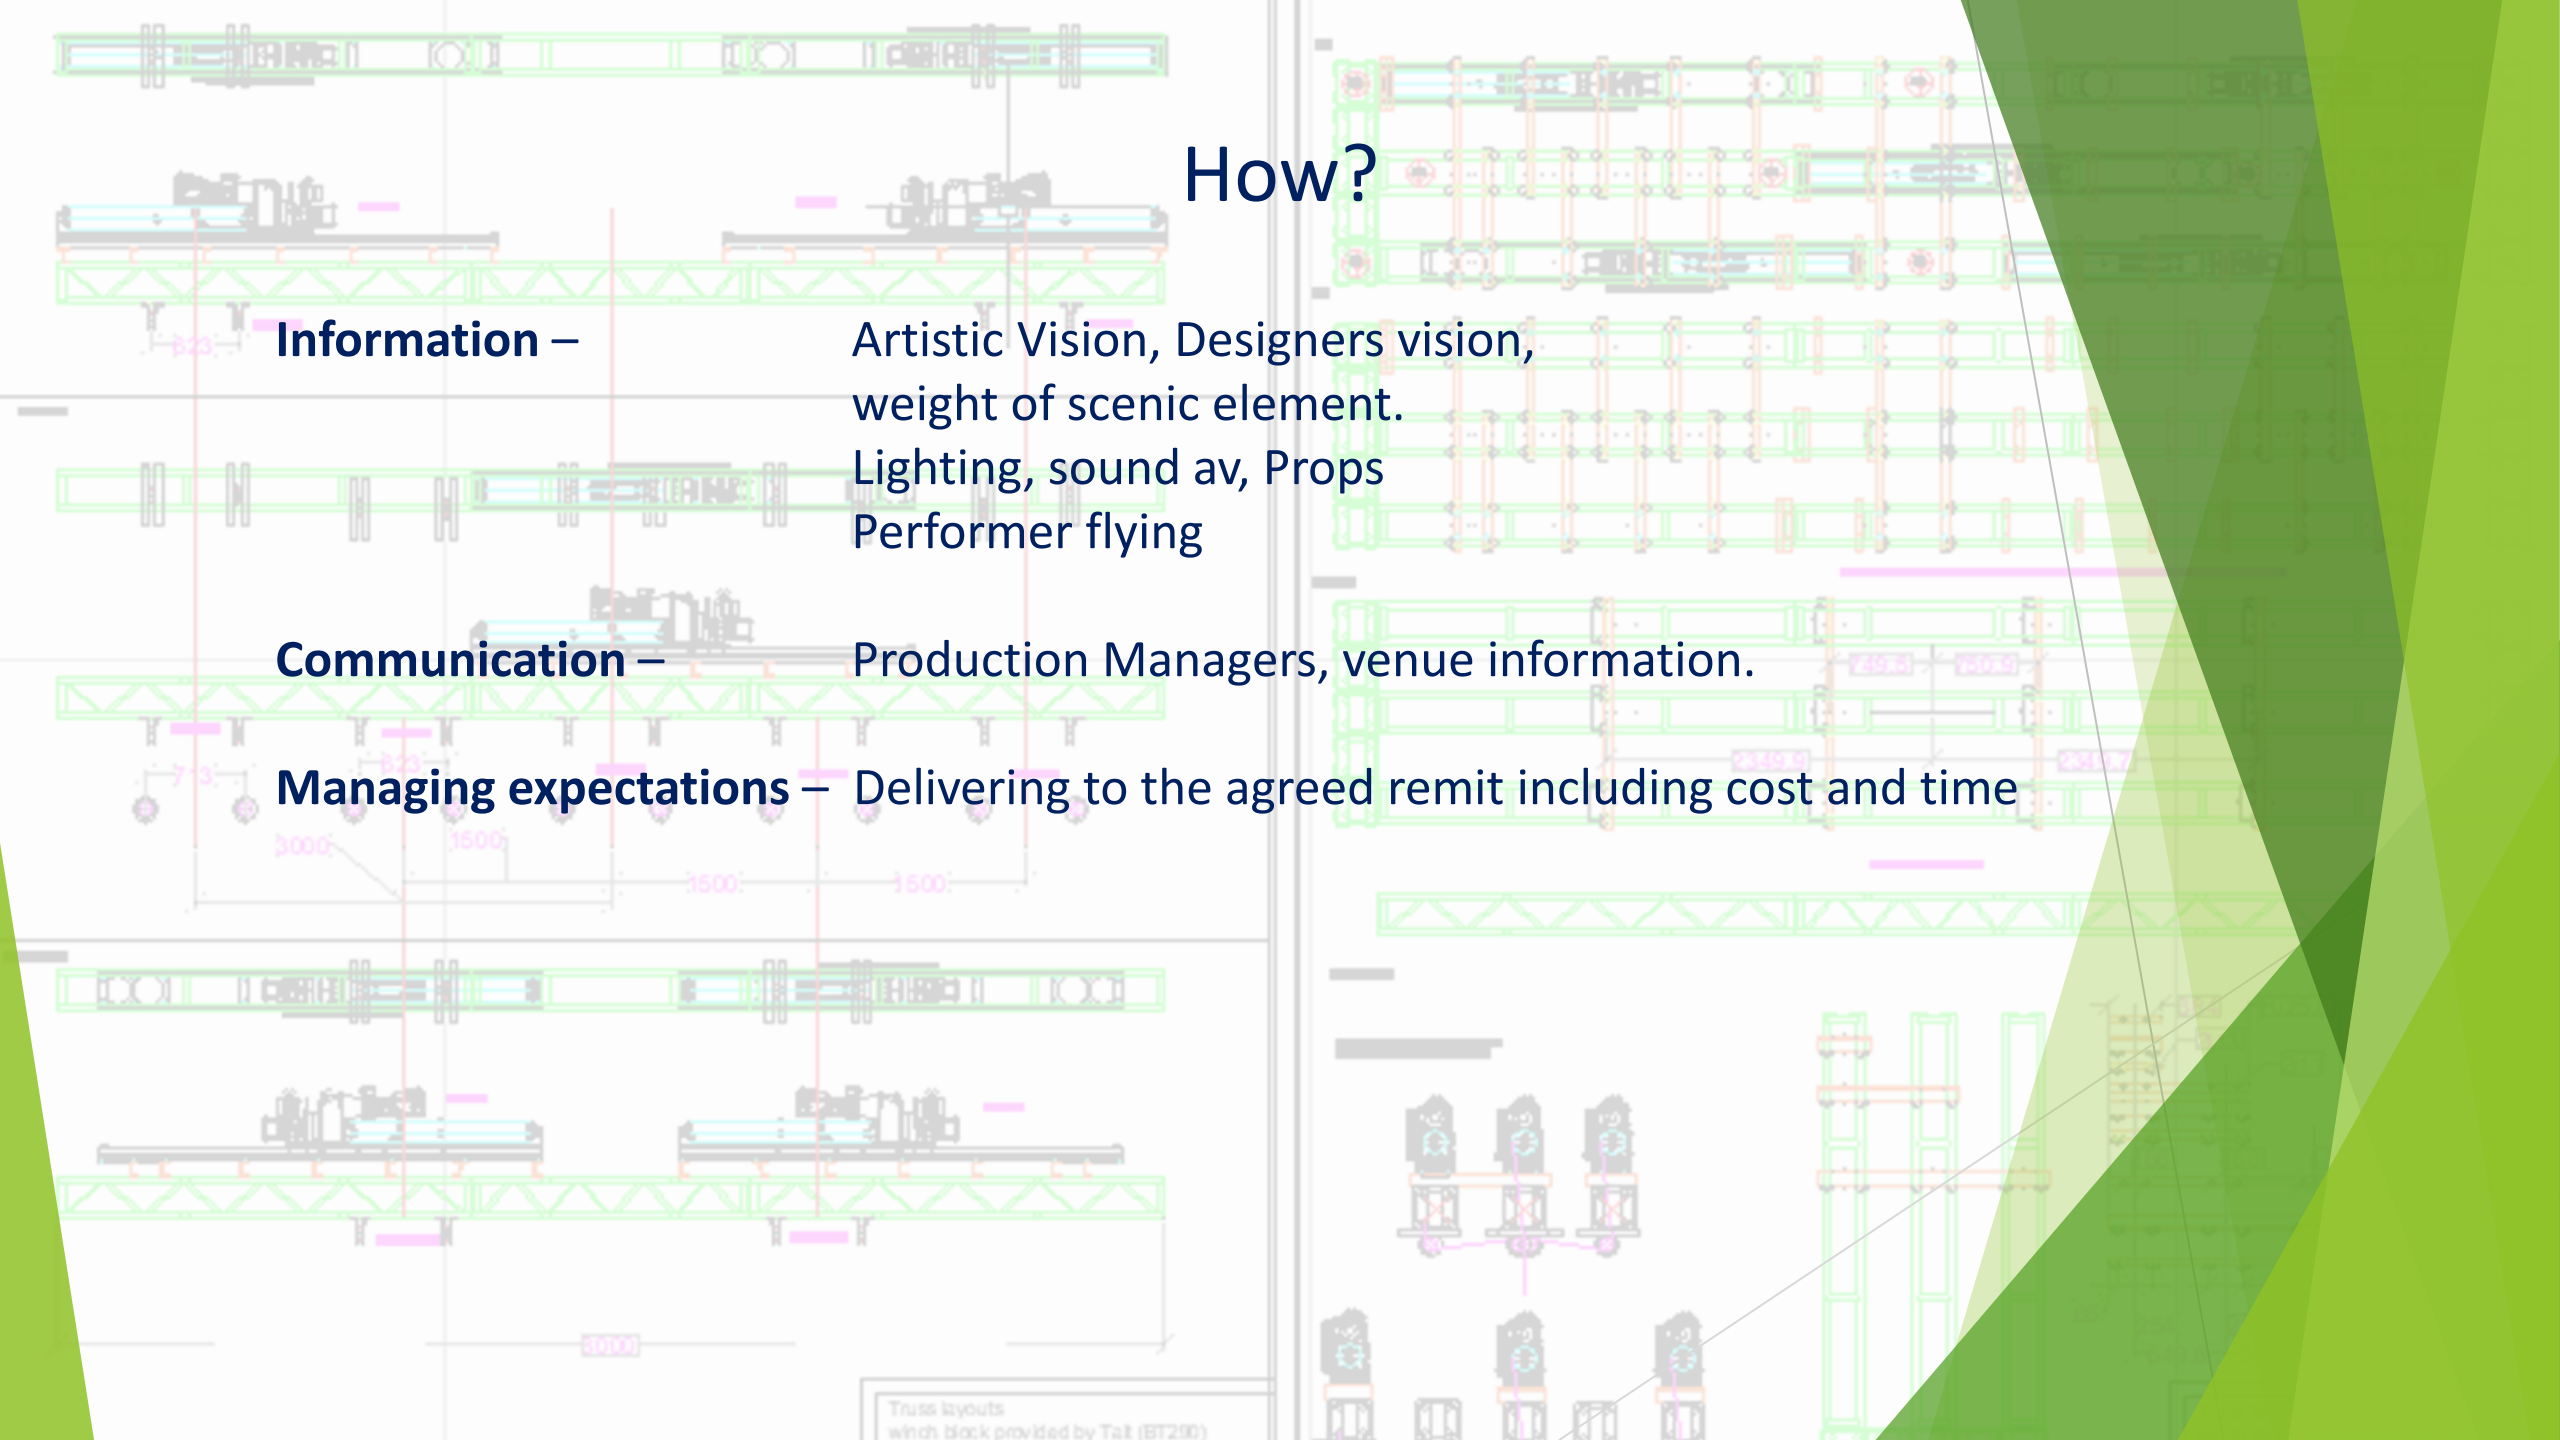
How?

**Information** – Artistic Vision, Designers vision, weight of scenic element.
Lighting, sound av, Props
Performer flying

**Communication** – Production Managers, venue information.

**Managing expectations** – Delivering to the agreed remit including cost and time